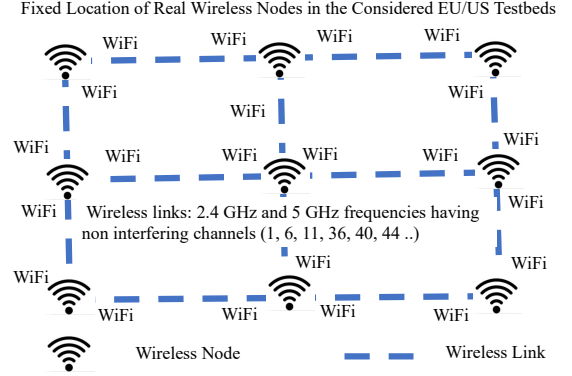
Fixed Location of Real Wireless Nodes in the Considered EU/US Testbeds

WiFi WiFi WiFi WiFi
WiFi WiFi
WiFi WiFi
WiFi WiFi WiFi WiFi WiFi WiFi
WiFi WiFi

Wireless links: 2.4 GHz and 5 GHz frequencies having non interfering channels (1, 6, 11, 36, 40, 44 ..)

WiFi WiFi
WiFi WiFi
WiFi WiFi WiFi WiFi

Wireless Node

Wireless Link